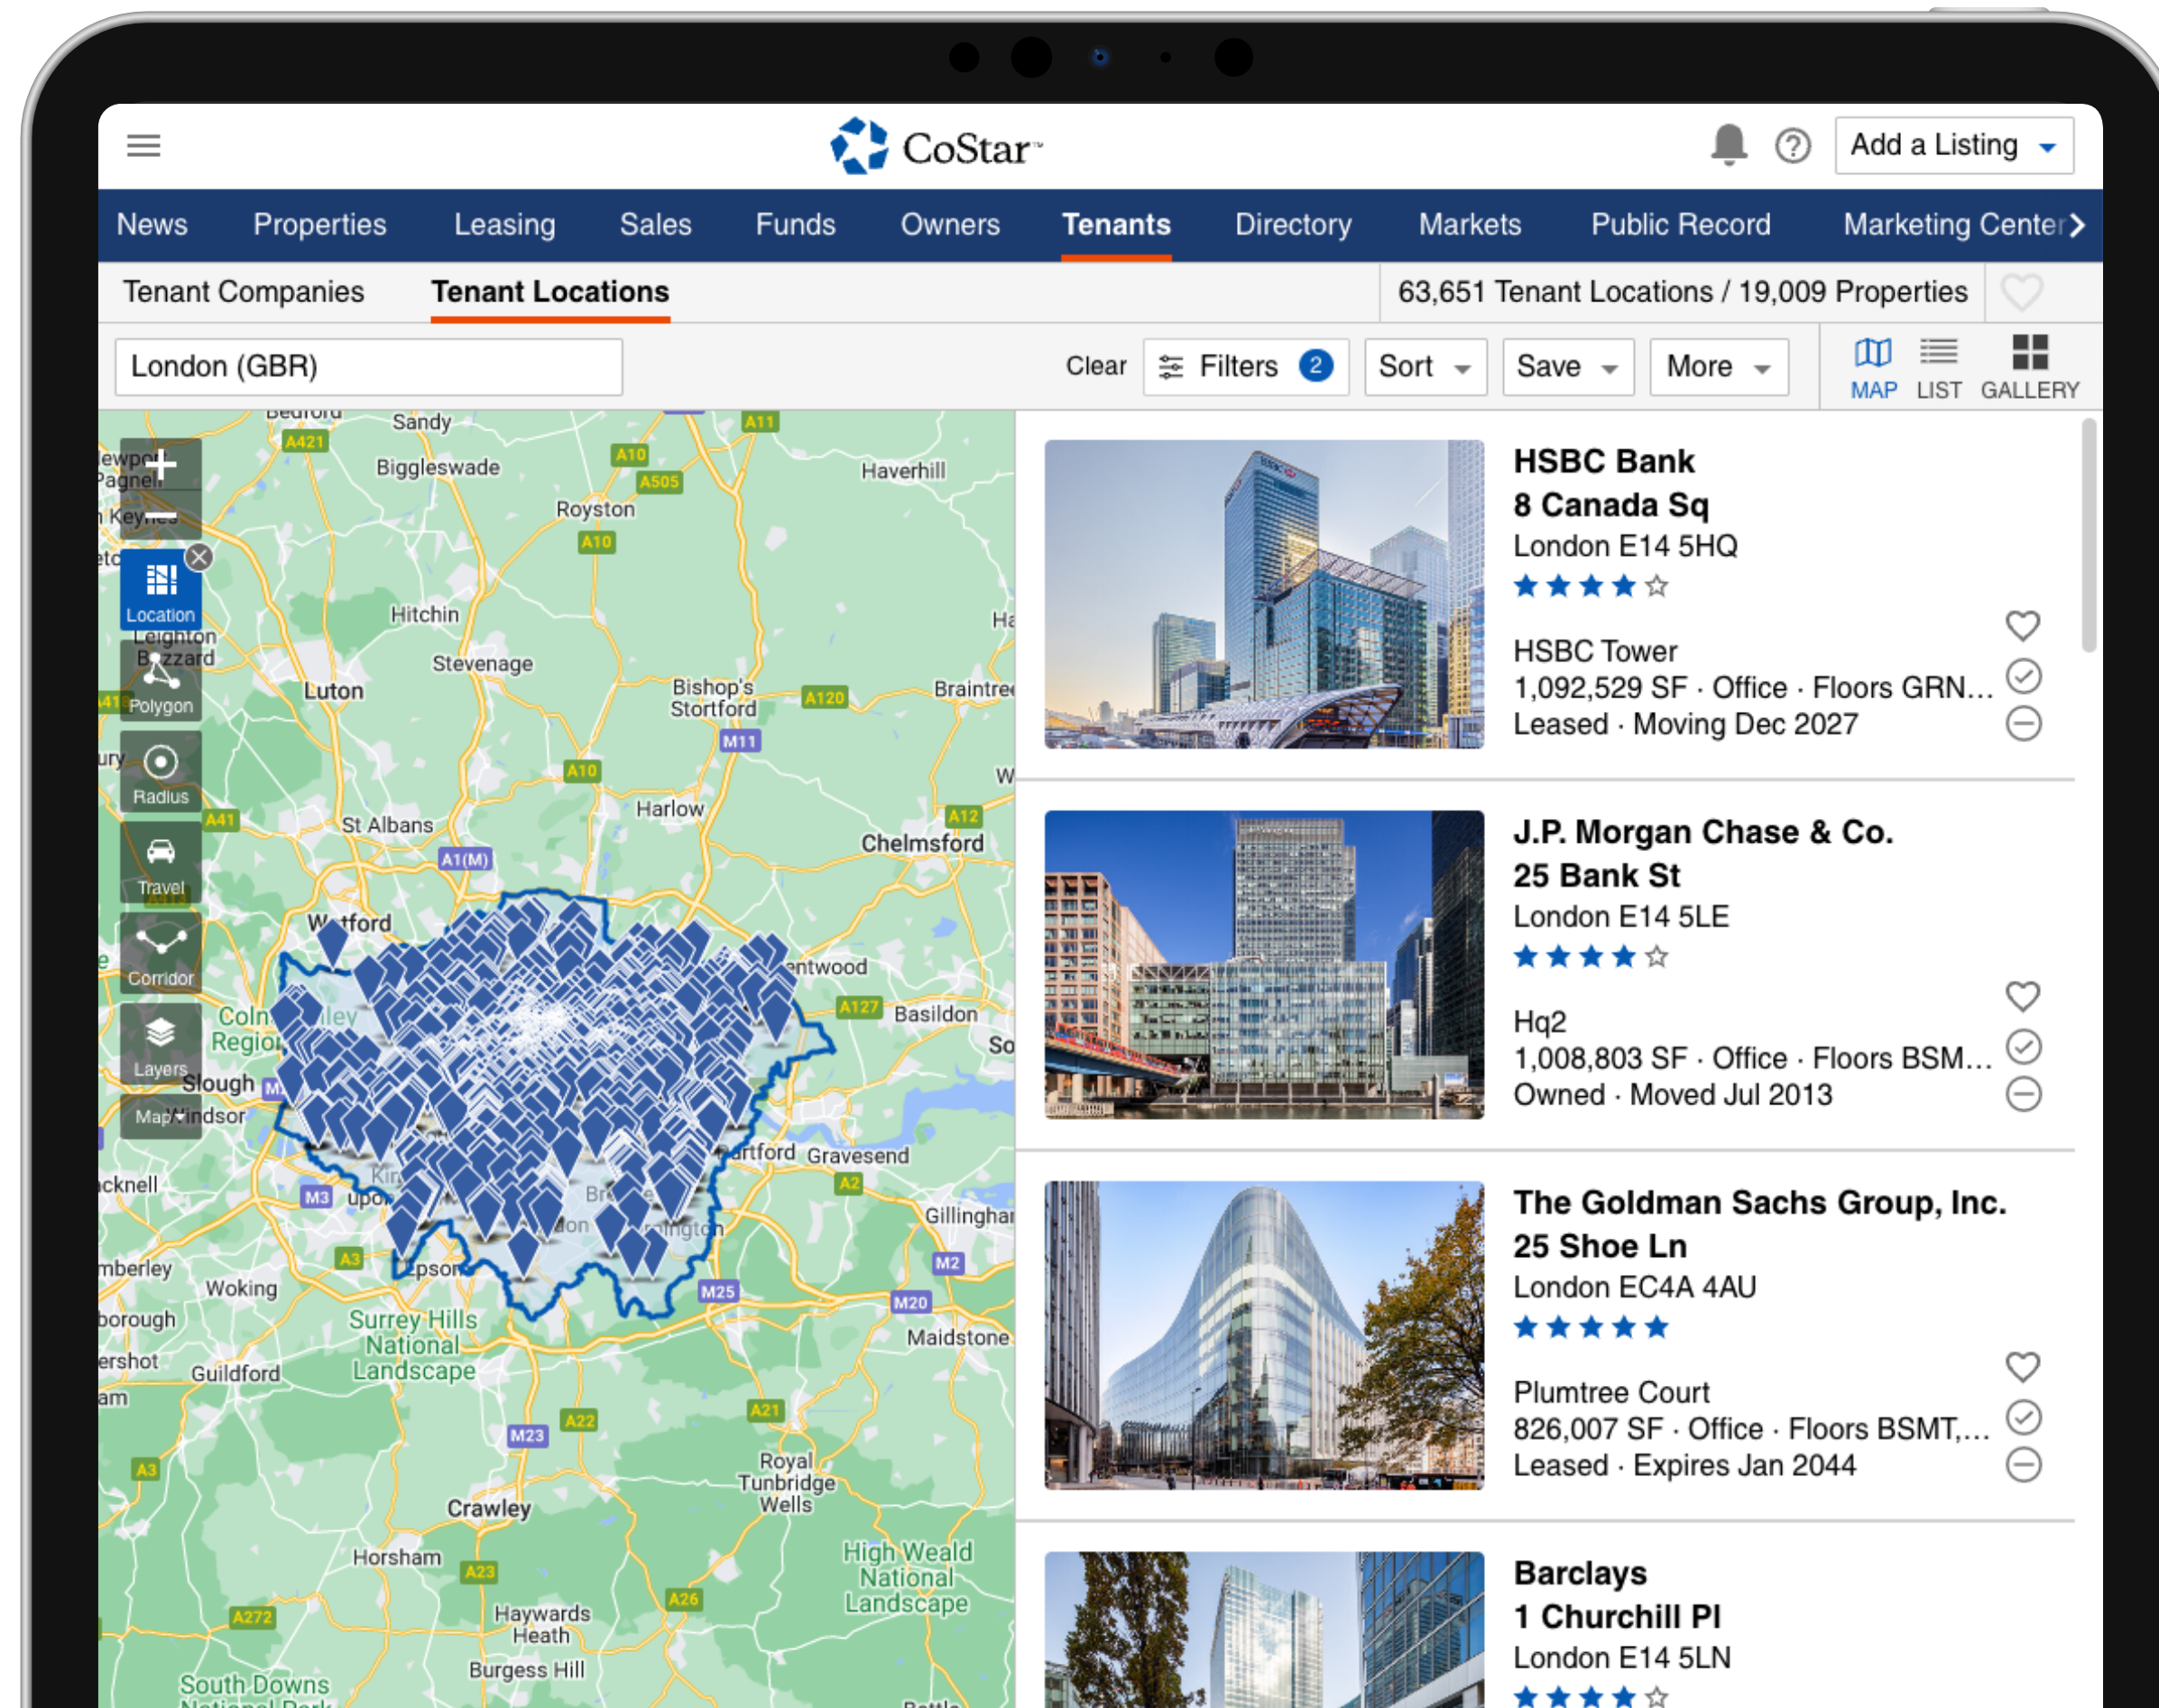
CoStar

Add a Listing

News Properties Leasing Sales Funds Owners Tenants Directory Markets Public Record Marketing Center

Tenant Companies Tenant Locations 63,651 Tenant Locations / 19,009 Properties

London (GBR)

Clear Filters 2 Sort Save More

MAP LIST GALLERY

Location
Polygon
Radius
Travel
Corridor
Layers
Map

Sandy, Biggleswade, Royston, Haverhill, Hitchin, Stevenage, Luton, Bishop's Stortford, Braintree, Harlow, St Albans, Chelmsford, Watford, Basildon, Slough, Windsor, Gravesend, Gillingham, Woking, Guildford, Surrey Hills National Landscape, Maidstone, Crawley, Royal Tunbridge Wells, Horsham, High Weald National Landscape, Haywards Heath, Burgess Hill, South Downs National Park

A421 A10 A505 A11 A10 A120 M11 A10 A12 A41 A1(M) A127 M3 A3 A2 M2 M25 M20 A22 M23 A21 A3 A23 A26 A272

HSBC Bank
8 Canada Sq
London E14 5HQ
★★★★☆
HSBC Tower
1,092,529 SF · Office · Floors GRN…
Leased · Moving Dec 2027

J.P. Morgan Chase & Co.
25 Bank St
London E14 5LE
★★★★☆
Hq2
1,008,803 SF · Office · Floors BSM…
Owned · Moved Jul 2013

The Goldman Sachs Group, Inc.
25 Shoe Ln
London EC4A 4AU
★★★★★
Plumtree Court
826,007 SF · Office · Floors BSMT,…
Leased · Expires Jan 2044

Barclays
1 Churchill Pl
London E14 5LN
★★★★☆